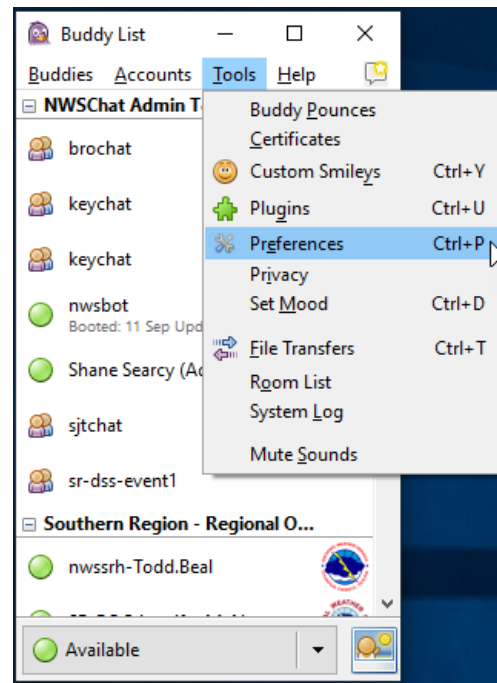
Buddy List

Buddies Accounts Tools Help

NWSChat Admin T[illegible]

brochat

keychat

keychat

nwsbot
Booted: 11 Sep Upd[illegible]

Shane Searcy (A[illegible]

sjtchat

sr-dss-event1

Southern Region - Regional O...

nwssrh-Todd.Beal

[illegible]

Available

Buddy Pounces
Certificates
Custom Smileys Ctrl+Y
Plugins Ctrl+U
Preferences Ctrl+P
Privacy
Set Mood Ctrl+D
File Transfers Ctrl+T
Room List
System Log
Mute Sounds